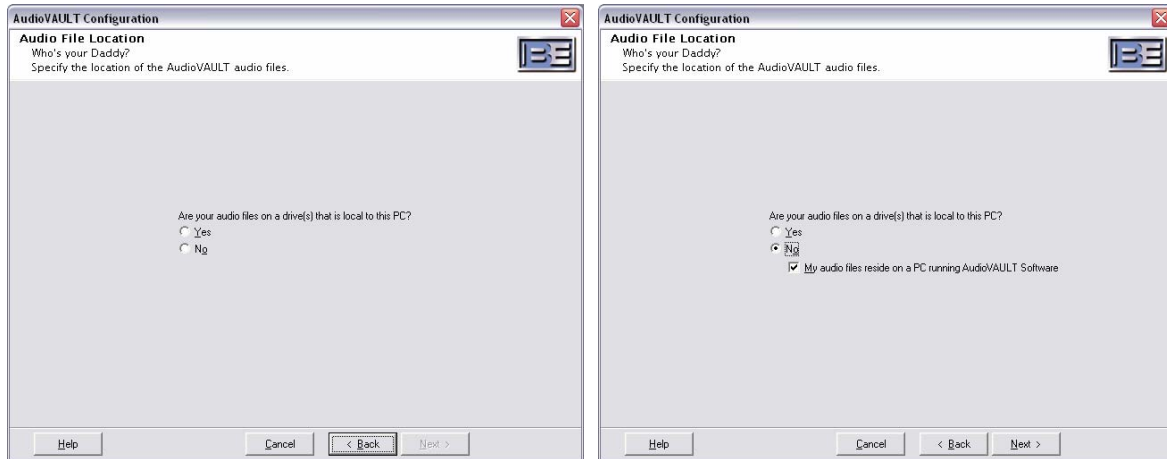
AudioVAULT Configuration

Audio File Location
Who's your Daddy?
Specify the location of the AudioVAULT audio files.

Are your audio files on a drive(s) that is local to this PC?
Yes
No

Help
Cancel
< Back
Next >

AudioVAULT Configuration

Audio File Location
Who's your Daddy?
Specify the location of the AudioVAULT audio files.

Are your audio files on a drive(s) that is local to this PC?
Yes
No
My audio files reside on a PC running AudioVAULT Software

Help
Cancel
< Back
Next >